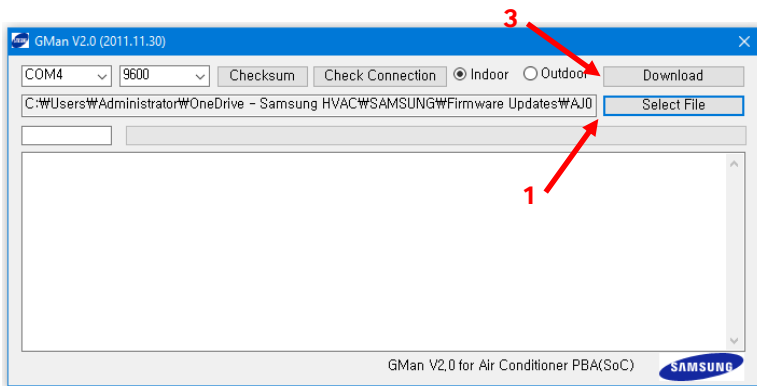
3

GMan V2.0 (2011.11.30)

COM4
9600
Checksum
Check Connection
Indoor
Outdoor
Download

C:₩Users₩Administrator₩OneDrive - Samsung HVAC₩SAMSUNG₩Firmware Updates₩AJ0
Select File

1

GMan V2,0 for Air Conditioner PBA(SoC)
SAMSUNG